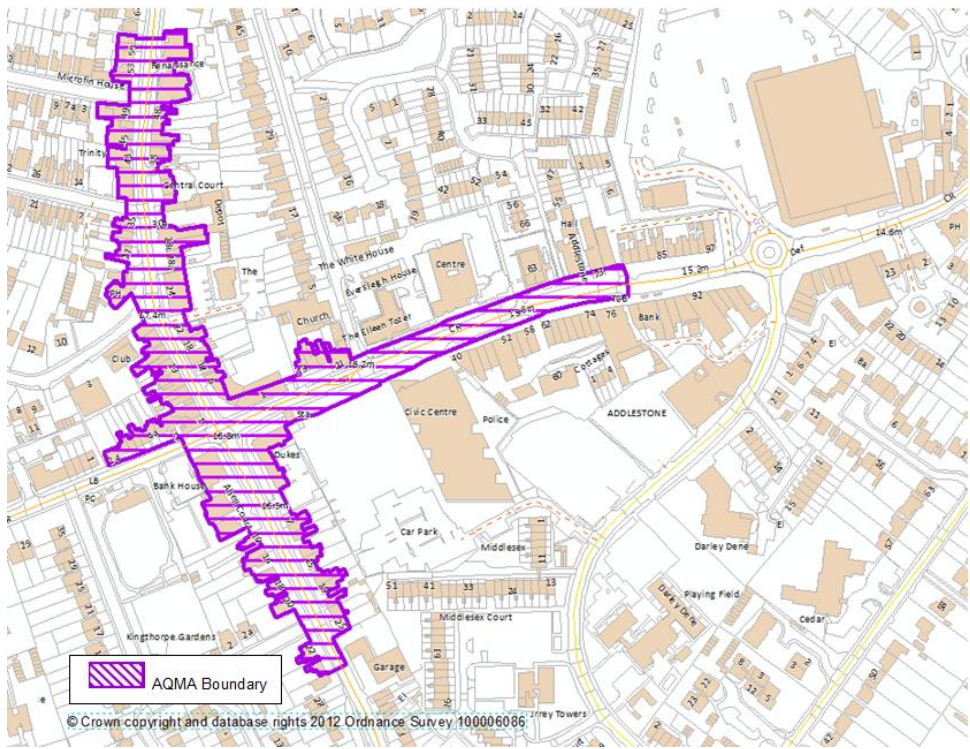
Renaissance
Microfin House
Trinity
Central Court
Depot
The
The White House
Eversleigh House
Centre
The Eileen Toler
Church
Club
CR
Addlestone
Hall
15.2m
14.6m
PH
CR
Bank
Cottages
ADDLESTONE
Civic Centre
Police
Sta
16.8m
Dukes
Bank House
LB
PC
Car Park
Middlesex
Middlesex Court
Darley Dene
Playing Field
Cedar
Kingthorpe Gardens
Garage
Surrey Towers
El
AQMA Boundary
© Crown copyright and database rights 2012 Ordnance Survey 100006086